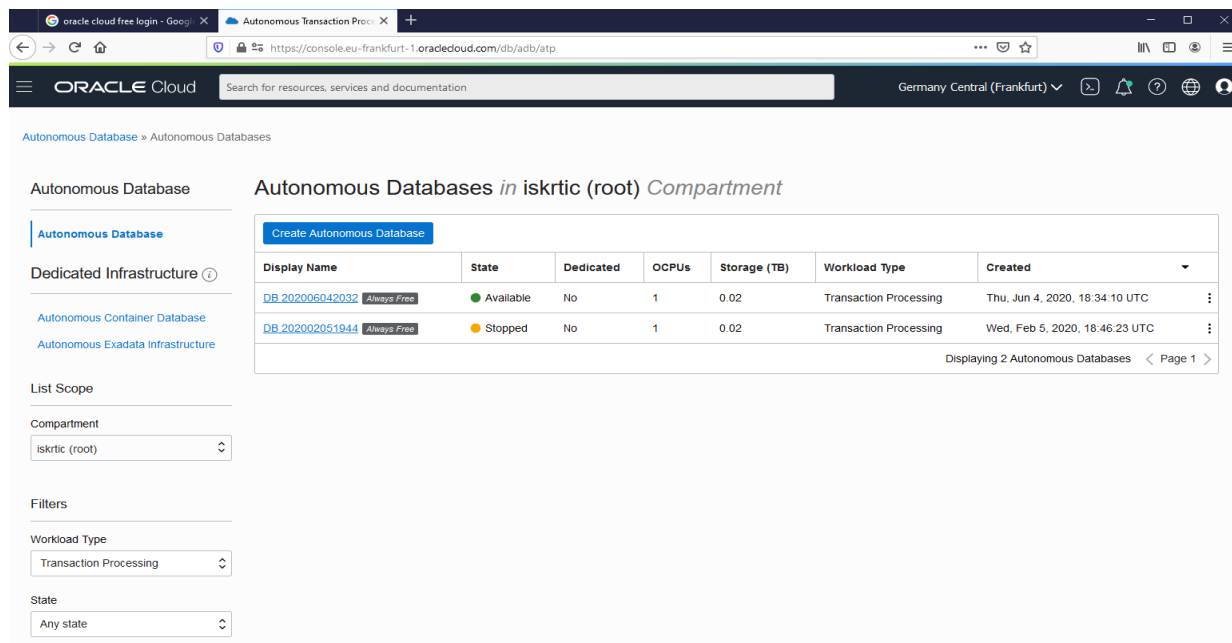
oracle cloud free login - Googl ×
Autonomous Transaction Proc ×
+

https://console.eu-frankfurt-1.oraclecloud.com/db/adb/atp

ORACLE Cloud
Search for resources, services and documentation
Germany Central (Frankfurt)

Autonomous Database » Autonomous Databases

Autonomous Database

Autonomous Database

Dedicated Infrastructure

Autonomous Container Database

Autonomous Exadata Infrastructure

List Scope

Compartment

iskrtic (root)

Filters

Workload Type

Transaction Processing

State

Any state

Autonomous Databases *in* iskrtic (root) *Compartment*

Create Autonomous Database

| Display Name | State | Dedicated | OCPUs | Storage (TB) | Workload Type | Created |
|---|---|---|---|---|---|---|
| DB 202006042032 Always Free | Available | No | 1 | 0.02 | Transaction Processing | Thu, Jun 4, 2020, 18:34:10 UTC |
| DB 202002051944 Always Free | Stopped | No | 1 | 0.02 | Transaction Processing | Wed, Feb 5, 2020, 18:46:23 UTC |

Displaying 2 Autonomous Databases   Page 1